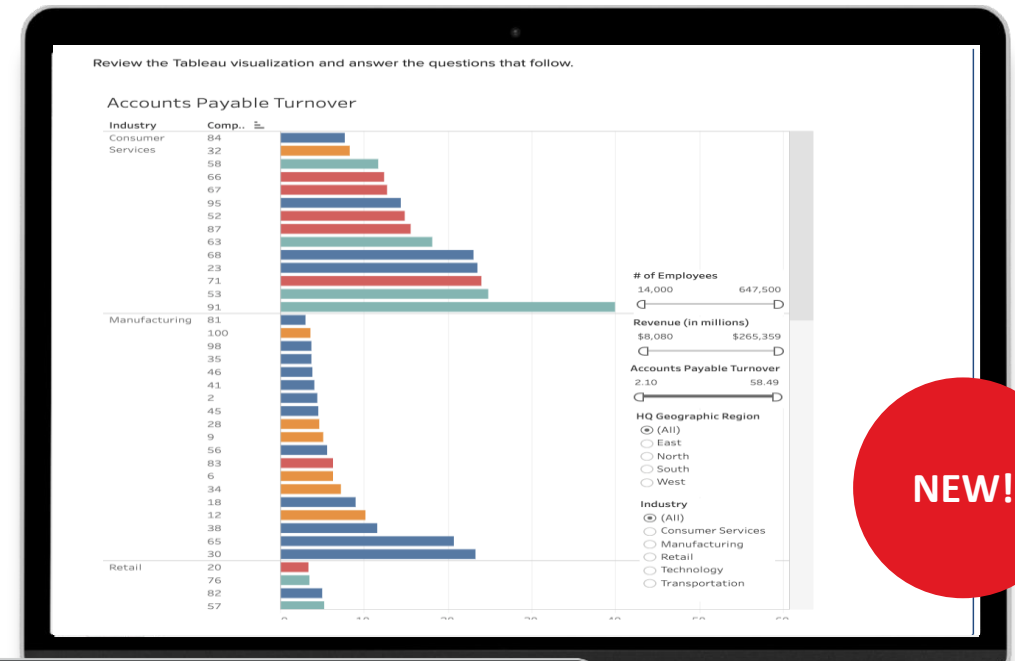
Review the Tableau visualization and answer the questions that follow.

Accounts Payable Turnover

| Industry | Comp.. |
|---|---|
| Consumer Services | 84 |
| | 32 |
| | 58 |
| | 66 |
| | 67 |
| | 95 |
| | 52 |
| | 87 |
| | 63 |
| | 68 |
| | 23 |
| | 71 |
| | 53 |
| | 91 |
| Manufacturing | 81 |
| | 100 |
| | 98 |
| | 35 |
| | 46 |
| | 41 |
| | 2 |
| | 45 |
| | 28 |
| | 9 |
| | 56 |
| | 83 |
| | 6 |
| | 34 |
| | 18 |
| | 12 |
| | 38 |
| | 65 |
| | 30 |
| Retail | 20 |
| | 76 |
| | 82 |
| | 57 |

# of Employees
14,000 647,500

Revenue (in millions)
$8,080 $265,359

Accounts Payable Turnover
2.10 58.49

HQ Geographic Region
(All)
East
North
South
West

Industry
(All)
Consumer Services
Manufacturing
Retail
Technology
Transportation

NEW!